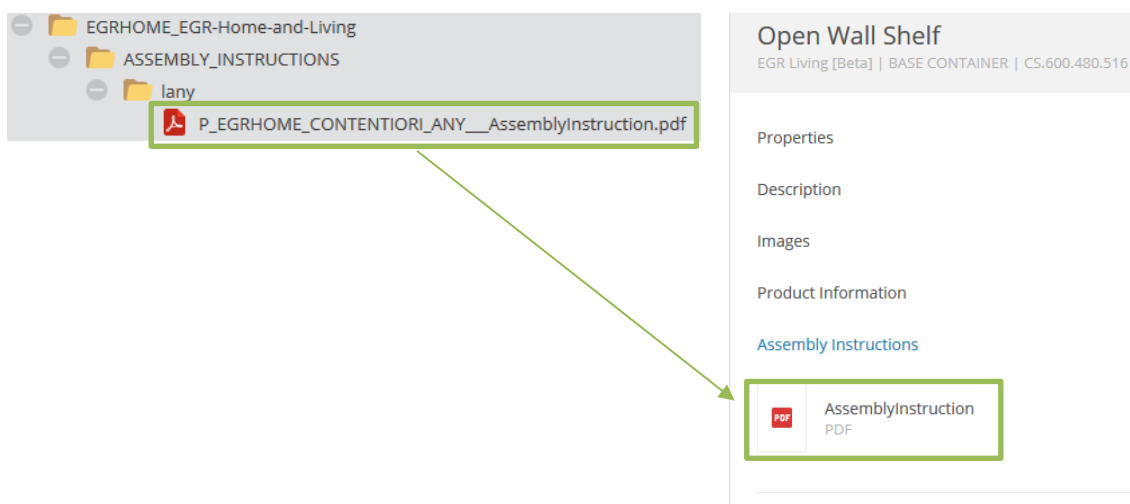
EGRHOME_EGR-Home-and-Living
ASSEMBLY_INSTRUCTIONS
lany
P_EGRHOME_CONTENTIORI_ANY___AssemblyInstruction.pdf

Open Wall Shelf
EGR Living [Beta] | BASE CONTAINER | CS.600.480.516

Properties

Description

Images

Product Information

Assembly Instructions

PDF
AssemblyInstruction
PDF